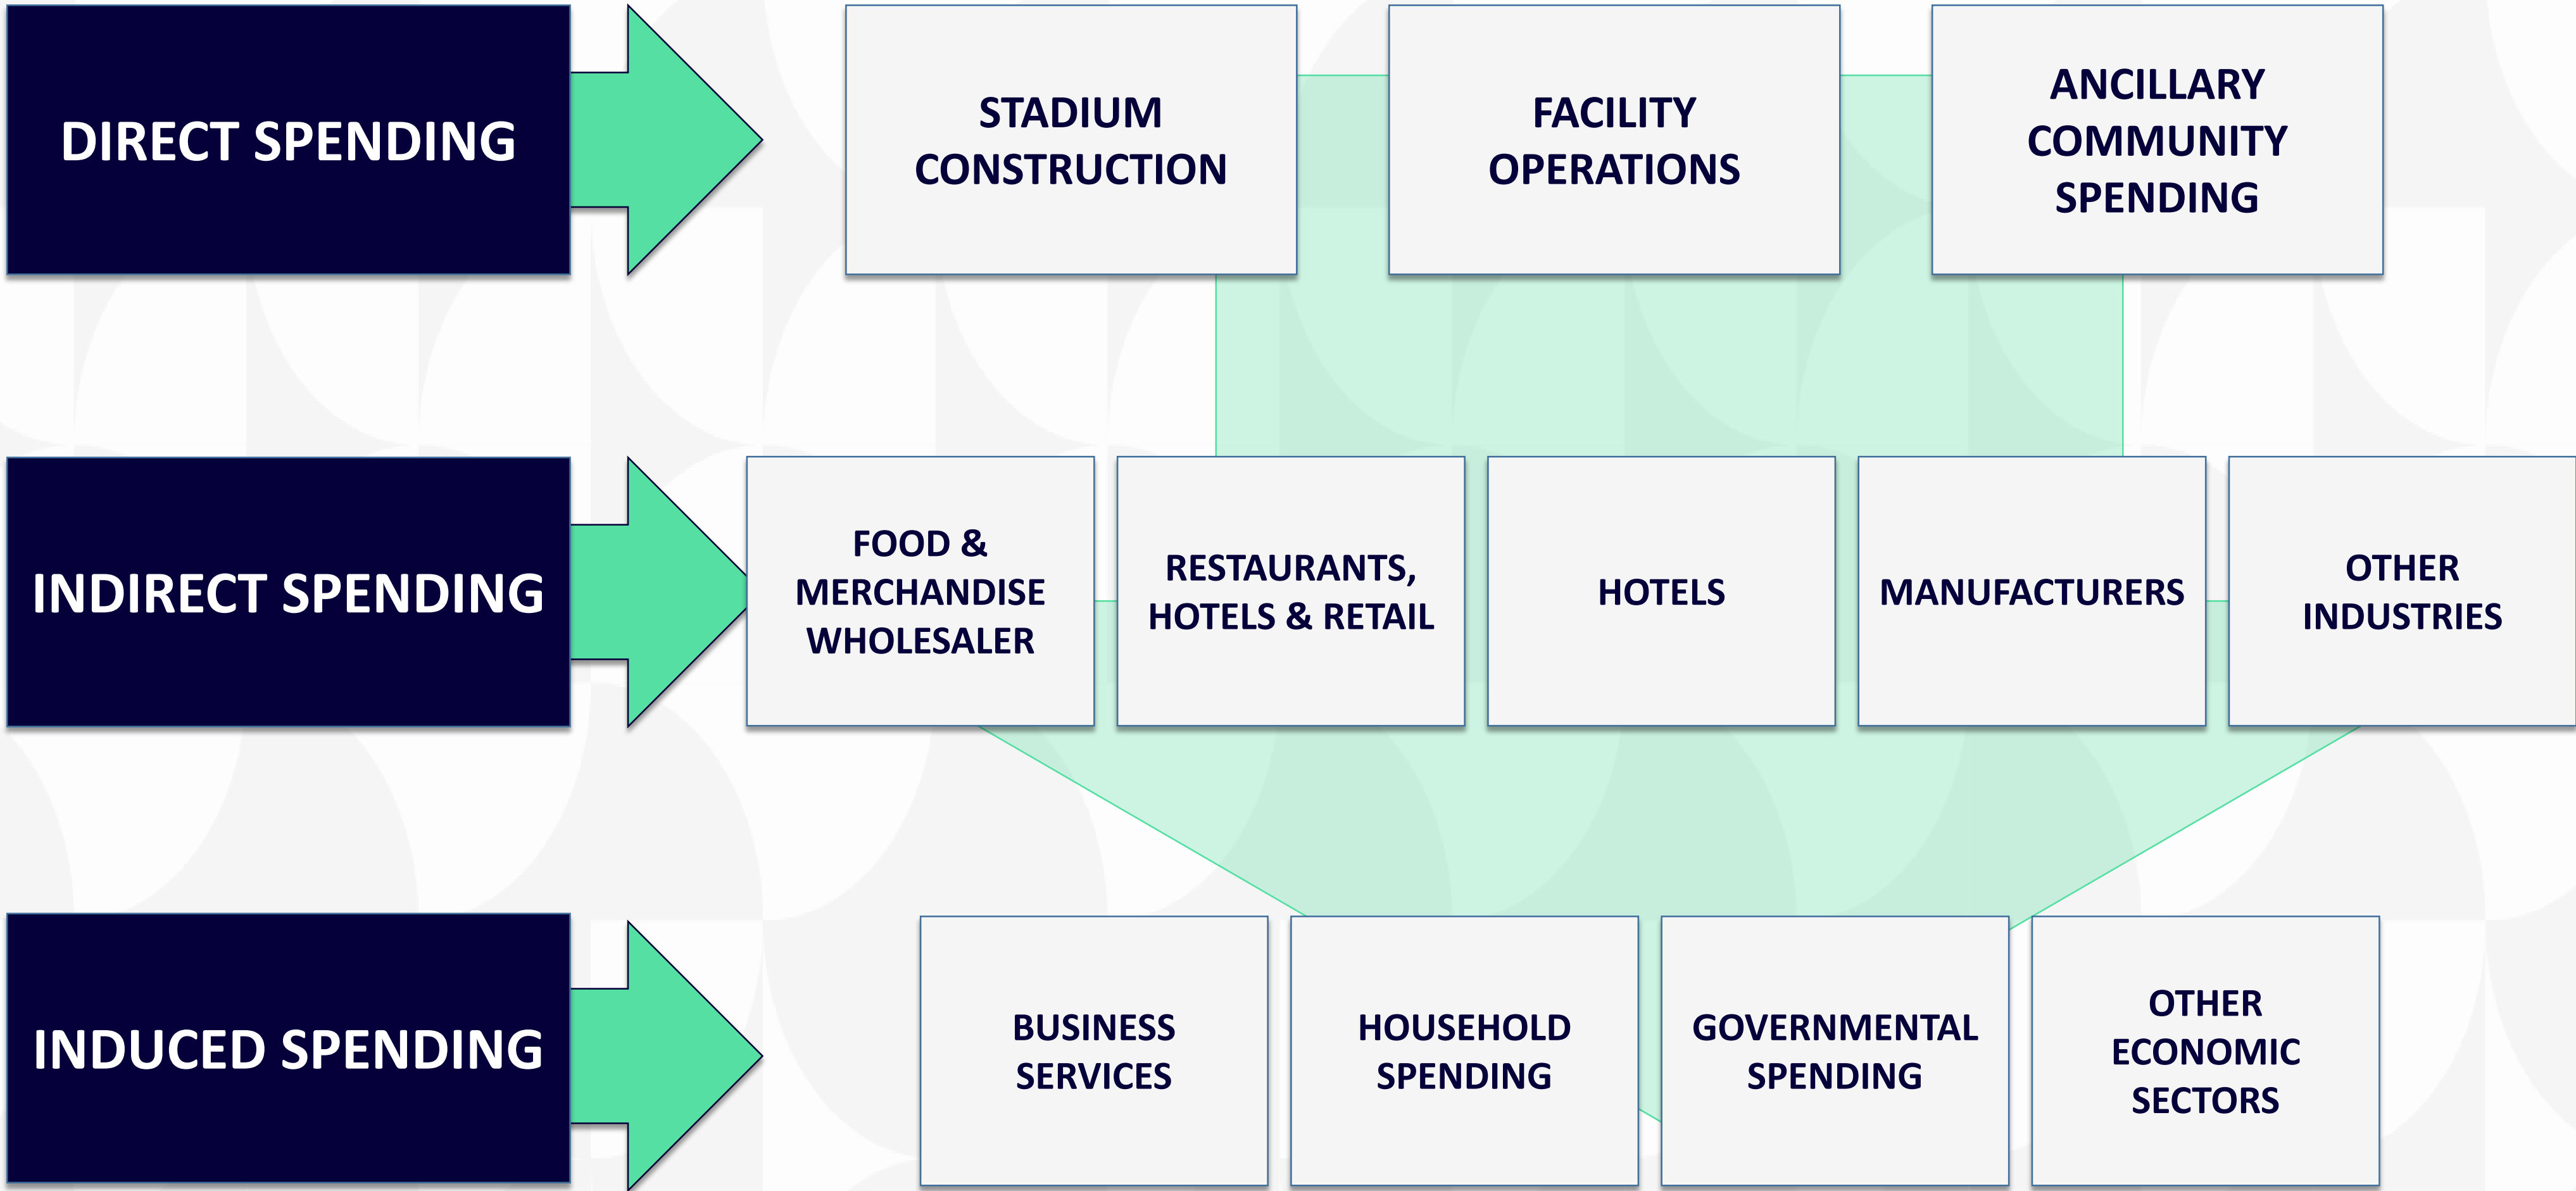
DIRECT SPENDING

STADIUM CONSTRUCTION

FACILITY OPERATIONS

ANCILLARY COMMUNITY SPENDING

INDIRECT SPENDING

FOOD & MERCHANDISE WHOLESALER

RESTAURANTS, HOTELS & RETAIL

HOTELS

MANUFACTURERS

OTHER INDUSTRIES

INDUCED SPENDING

BUSINESS SERVICES

HOUSEHOLD SPENDING

GOVERNMENTAL SPENDING

OTHER ECONOMIC SECTORS